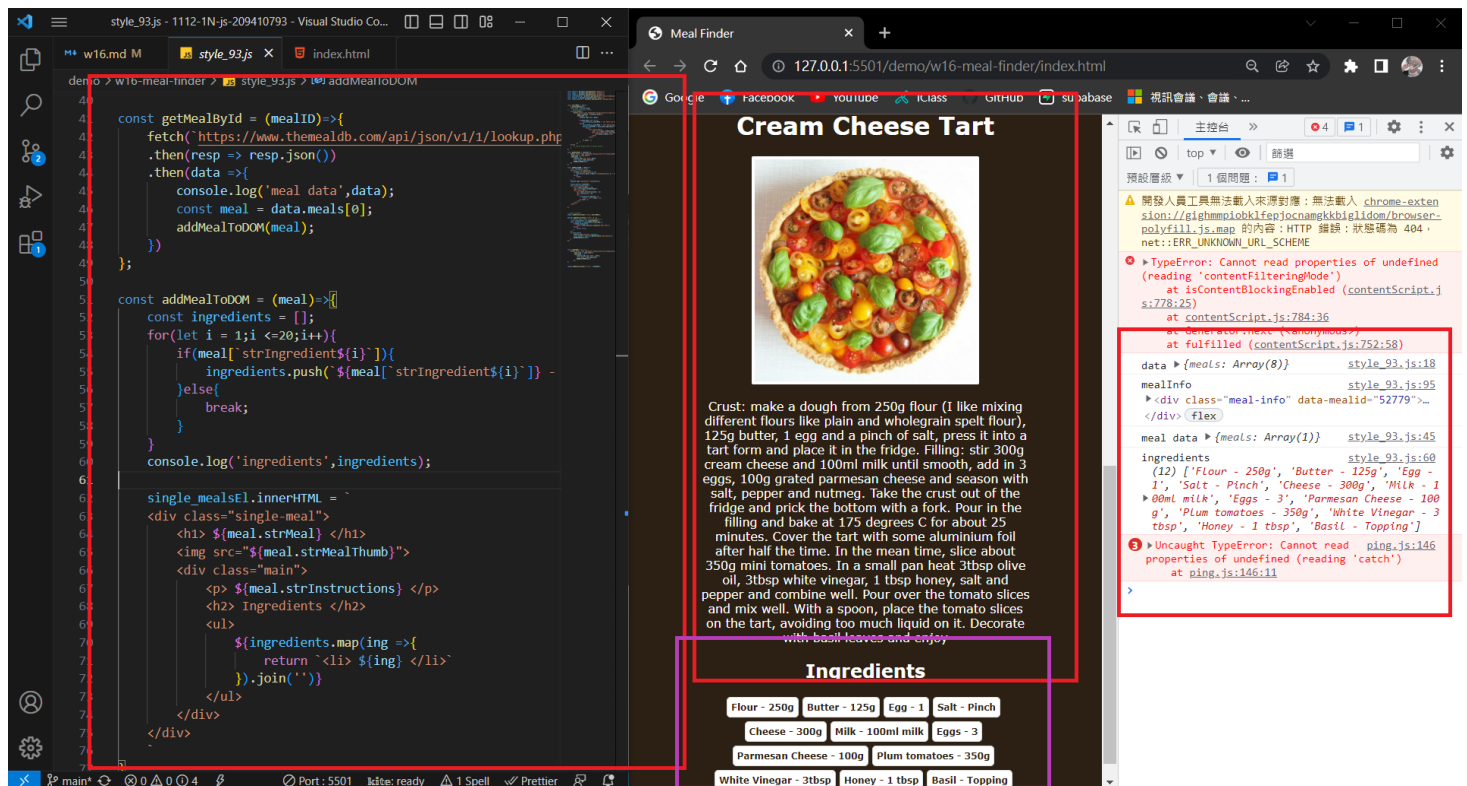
style_93.js - 1112-1N-js-209410793 - Visual Studio Co...

w16.md M   style_93.js ×   index.html

demo > w16-meal-finder > style_93.js > addMealToDOM

40
41 const getMealById = (mealID)=>{
42     fetch(`https://www.themealdb.com/api/json/v1/1/lookup.php
43     .then(resp => resp.json())
44     .then(data =>{
45         console.log('meal data',data);
46         const meal = data.meals[0];
47         addMealToDOM(meal);
48     })
49 };
50
51 const addMealToDOM = (meal)=>{
52     const ingredients = [];
53     for(let i = 1;i <=20;i++){
54         if(meal[`strIngredient${i}`]){
55             ingredients.push(`${meal[`strIngredient${i}`]} -
56         }else{
57             break;
58         }
59     }
60     console.log('ingredients',ingredients);
61
62     single_mealsEl.innerHTML = `
63     <div class="single-meal">
64         <h1> ${meal.strMeal} </h1>
65         <img src="${meal.strMealThumb}">
66         <div class="main">
67             <p> ${meal.strInstructions} </p>
68             <h2> Ingredients </h2>
69             <ul>
70                 ${ingredients.map(ing =>{
71                     return `<li> ${ing} </li>`
72                 }).join('')}
73             </ul>
74         </div>
75     </div>
76     `

main* ⊗ 0 ⚠ 0 ⓘ 4   Port : 5501   kite: ready   1 Spell   Prettier

Meal Finder
127.0.0.1:5501/demo/w16-meal-finder/index.html
Google   Facebook   YouTube   iClass   GitHub   supabase   視訊會議、會議、...

Cream Cheese Tart

Crust: make a dough from 250g flour (I like mixing different flours like plain and wholegrain spelt flour), 125g butter, 1 egg and a pinch of salt, press it into a tart form and place it in the fridge. Filling: stir 300g cream cheese and 100ml milk until smooth, add in 3 eggs, 100g grated parmesan cheese and season with salt, pepper and nutmeg. Take the crust out of the fridge and prick the bottom with a fork. Pour in the filling and bake at 175 degrees C for about 25 minutes. Cover the tart with some aluminium foil after half the time. In the mean time, slice about 350g mini tomatoes. In a small pan heat 3tbsp olive oil, 3tbsp white vinegar, 1 tbsp honey, salt and pepper and combine well. Pour over the tomato slices and mix well. With a spoon, place the tomato slices on the tart, avoiding too much liquid on it. Decorate with basil leaves and enjoy

Ingredients

Flour - 250g | Butter - 125g | Egg - 1 | Salt - Pinch | Cheese - 300g | Milk - 100ml milk | Eggs - 3 | Parmesan Cheese - 100g | Plum tomatoes - 350g | White Vinegar - 3tbsp | Honey - 1 tbsp | Basil - Topping

主控台   4   1
top ▼   篩選
預設層級 ▼   1 個問題 : 1

開發人員工具無法載入來源對應：無法載入 chrome-extension://gighmmpiobklfepjocnamgkkbiglidom/browser-polyfill.js.map 的內容：HTTP 錯誤：狀態碼為 404，net::ERR_UNKNOWN_URL_SCHEME

▶TypeError: Cannot read properties of undefined (reading 'contentFilteringMode')
at isContentBlockingEnabled (contentScript.js:778:25)
at contentScript.js:784:36
at Generator.next (<anonymous>)
at fulfilled (contentScript.js:752:58)

data ▶{meals: Array(8)}   style_93.js:18
mealInfo   style_93.js:95
▶<div class="meal-info" data-mealid="52779">…</div> flex
meal data ▶{meals: Array(1)}   style_93.js:45
ingredients   style_93.js:60
(12) ['Flour - 250g', 'Butter - 125g', 'Egg - 1', 'Salt - Pinch', 'Cheese - 300g', 'Milk - 100ml milk', 'Eggs - 3', 'Parmesan Cheese - 100g', 'Plum tomatoes - 350g', 'White Vinegar - 3 tbsp', 'Honey - 1 tbsp', 'Basil - Topping']
3 ▶Uncaught TypeError: Cannot read properties of undefined (reading 'catch')   ping.js:146
at ping.js:146:11